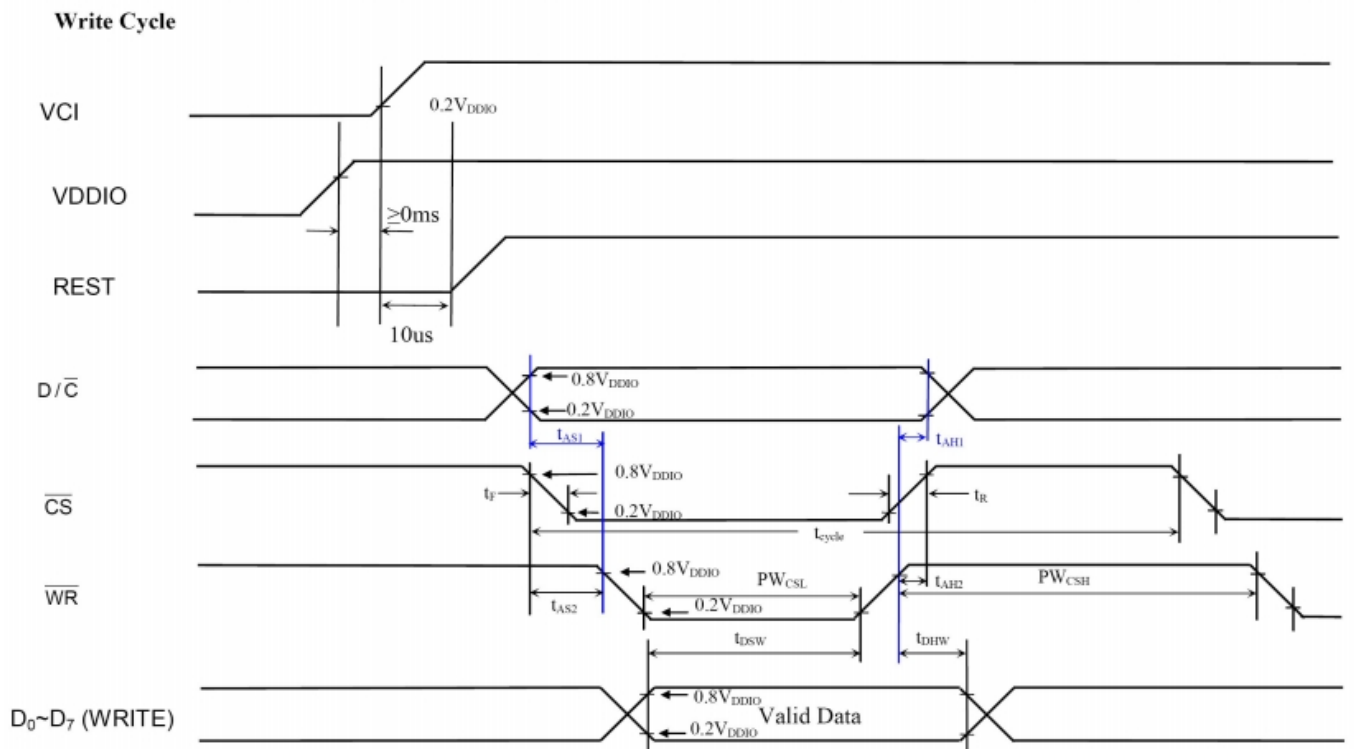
Write Cycle

VCI

$0.2V_{DDIO}$

VDDIO

$\geq$0ms

REST

10us

$D/\overline{C}$

$0.8V_{DDIO}$

$0.2V_{DDIO}$

$t_{AS1}$

$t_{AH1}$

$\overline{CS}$

$0.8V_{DDIO}$

$t_F$

$t_R$

$0.2V_{DDIO}$

$t_{cycle}$

$\overline{WR}$

$0.8V_{DDIO}$

$PW_{CSL}$

$t_{AH2}$

$PW_{CSH}$

$t_{AS2}$

$0.2V_{DDIO}$

$t_{DSW}$

$t_{DHW}$

$D_0$~$D_7$ (WRITE)

$0.8V_{DDIO}$

Valid Data

$0.2V_{DDIO}$